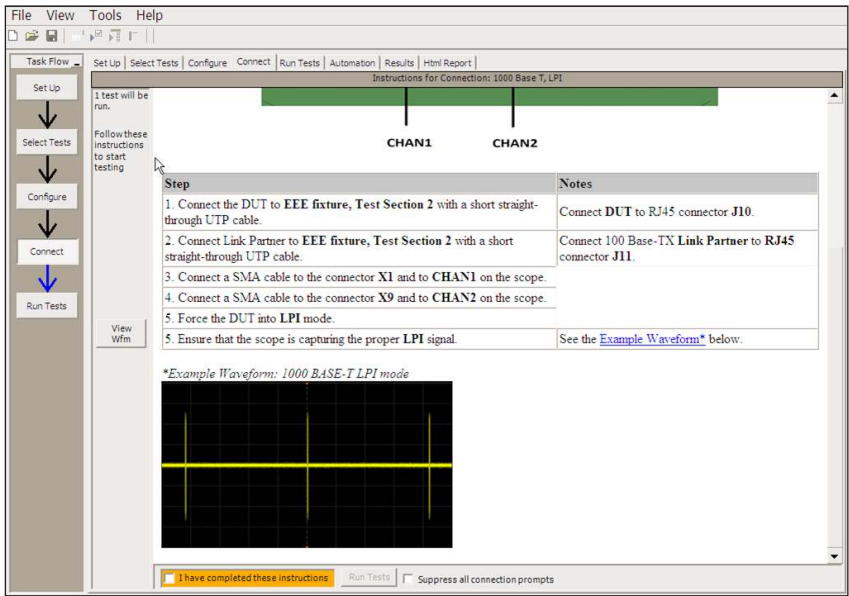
File View Tools Help

Task Flow

Set Up

Select Tests

Configure

Connect

Run Tests

Set Up | Select Tests | Configure | Connect | Run Tests | Automation | Results | Html Report

Instructions for Connection: 1000 Base T, LPI

1 test will be run.

Follow these instructions to start testing

View Wfm

CHAN1 CHAN2

| Step | Notes |
|---|---|
| 1. Connect the DUT to **EEE fixture, Test Section 2** with a short straight-through UTP cable. | Connect **DUT** to RJ45 connector **J10**. |
| 2. Connect Link Partner to **EEE fixture, Test Section 2** with a short straight-through UTP cable. | Connect 100 Base-TX **Link Partner** to **RJ45** connector **J11**. |
| 3. Connect a SMA cable to the connector **X1** and to **CHAN1** on the scope. | |
| 4. Connect a SMA cable to the connector **X9** and to **CHAN2** on the scope. | |
| 5. Force the DUT into **LPI** mode. | |
| 5. Ensure that the scope is capturing the proper **LPI** signal. | See the Example Waveform* below. |

*Example Waveform: 1000 BASE-T LPI mode

I have completed these instructions

Run Tests

Suppress all connection prompts